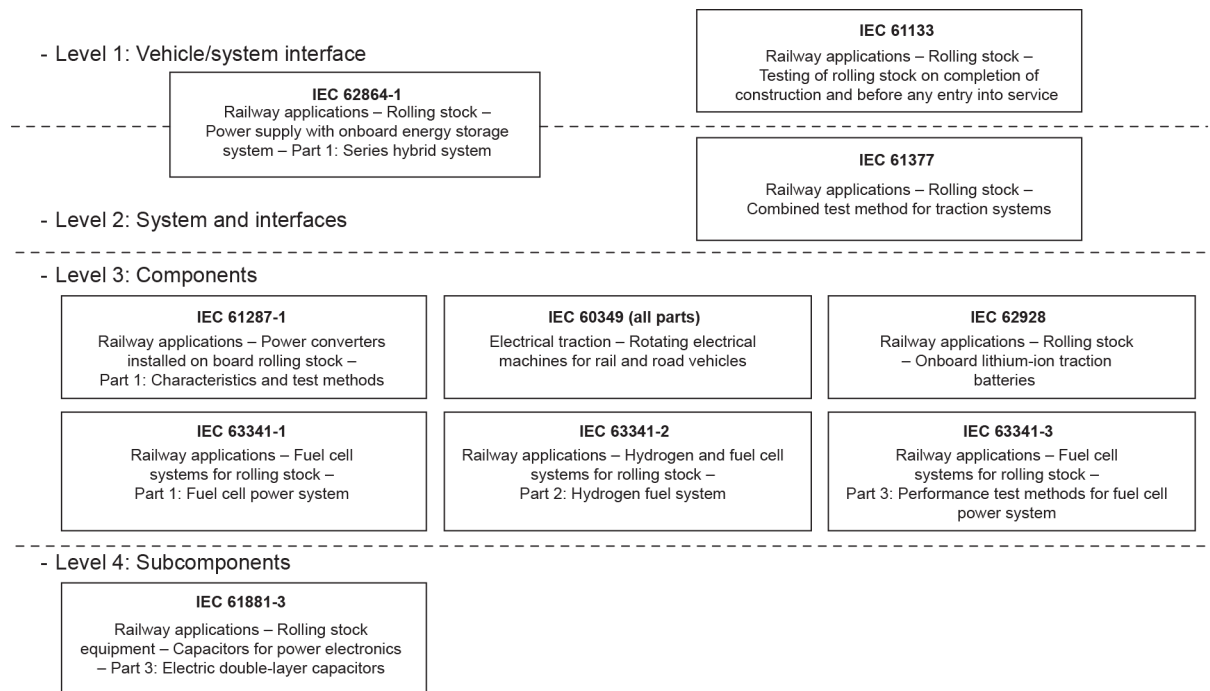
- Level 1: Vehicle/system interface

IEC 61133
Railway applications – Rolling stock – Testing of rolling stock on completion of construction and before any entry into service

IEC 62864-1
Railway applications – Rolling stock – Power supply with onboard energy storage system – Part 1: Series hybrid system

IEC 61377
Railway applications – Rolling stock – Combined test method for traction systems

- Level 2: System and interfaces

- Level 3: Components

IEC 61287-1
Railway applications – Power converters installed on board rolling stock – Part 1: Characteristics and test methods

IEC 60349 (all parts)
Electrical traction – Rotating electrical machines for rail and road vehicles

IEC 62928
Railway applications – Rolling stock – Onboard lithium-ion traction batteries

IEC 63341-1
Railway applications – Fuel cell systems for rolling stock – Part 1: Fuel cell power system

IEC 63341-2
Railway applications – Hydrogen and fuel cell systems for rolling stock – Part 2: Hydrogen fuel system

IEC 63341-3
Railway applications – Fuel cell systems for rolling stock – Part 3: Performance test methods for fuel cell power system

- Level 4: Subcomponents

IEC 61881-3
Railway applications – Rolling stock equipment – Capacitors for power electronics – Part 3: Electric double-layer capacitors